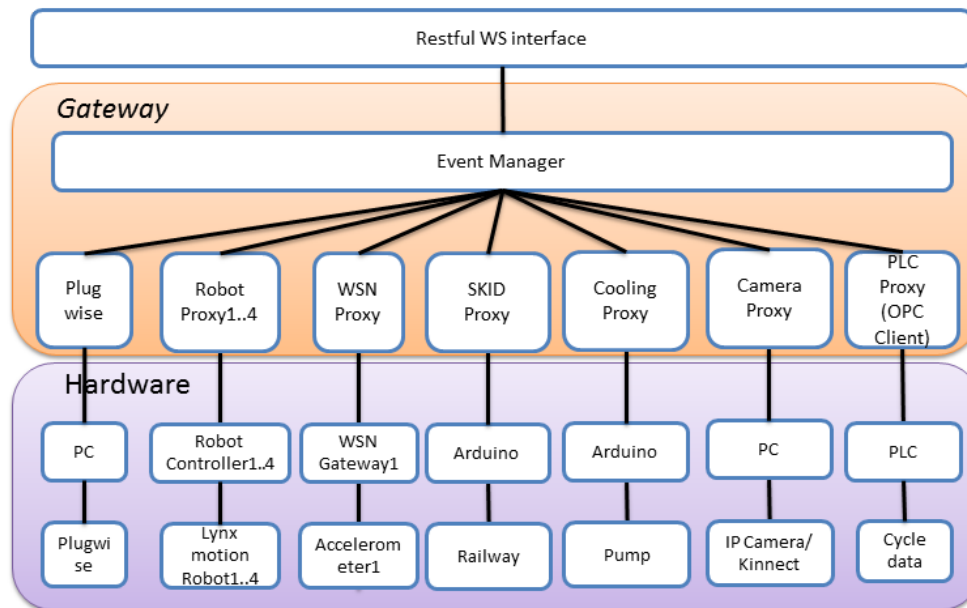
Restful WS interface

Gateway

Event Manager

Plug wise

Robot Proxy1..4

WSN Proxy

SKID Proxy

Cooling Proxy

Camera Proxy

PLC Proxy (OPC Client)

Hardware

PC

Robot Controller1..4

WSN Gateway1

Arduino

Arduino

PC

PLC

Plugwi se

Lynx motion Robot1..4

Accelerom eter1

Railway

Pump

IP Camera/ Kinnect

Cycle data